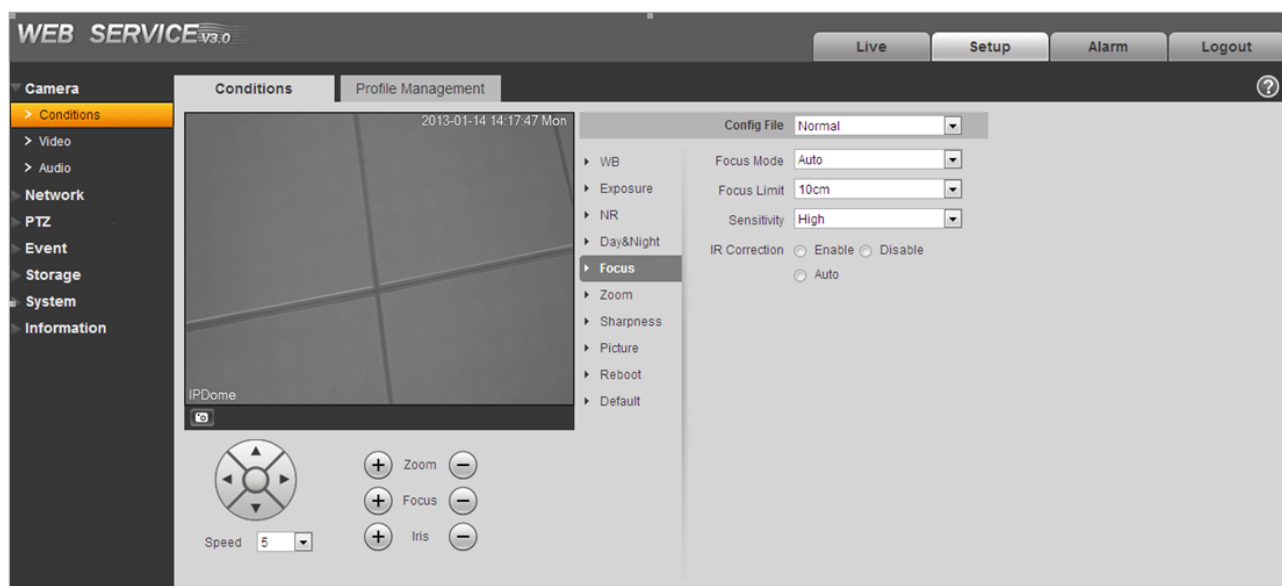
WEB SERVICE V3.0

Live
Setup
Alarm
Logout

Camera
> Conditions
> Video
> Audio
Network
PTZ
Event
Storage
System
Information

Conditions
Profile Management

2013-01-14 14:17:47 Mon
IPDome

Speed 5

Zoom
Focus
Iris

Config File Normal

WB
Exposure
NR
Day&Night
Focus
Zoom
Sharpness
Picture
Reboot
Default

Focus Mode Auto
Focus Limit 10cm
Sensitivity High
IR Correction Enable Disable Auto